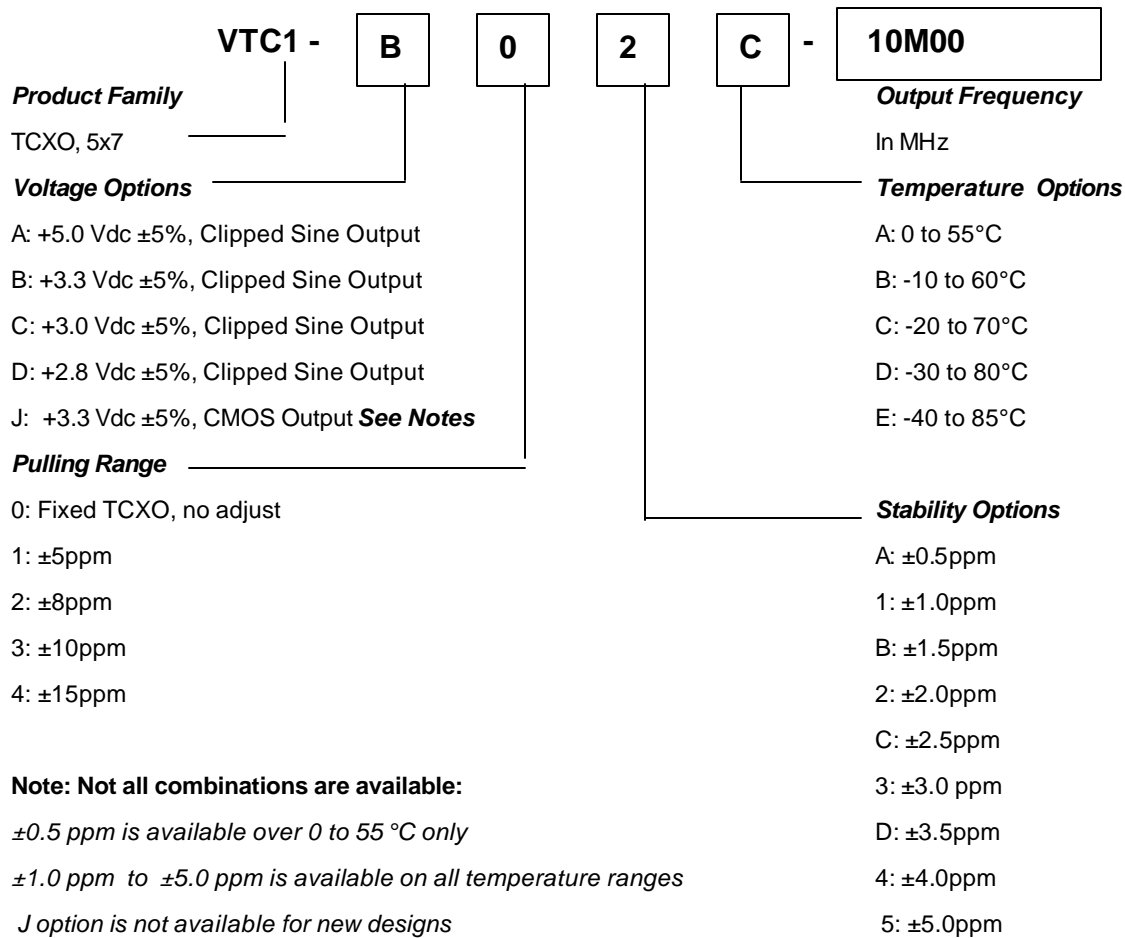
VTC1 - B 0 2 C - 10M00

Product Family

TCXO, 5x7

Voltage Options

A: +5.0 Vdc ±5%, Clipped Sine Output

B: +3.3 Vdc ±5%, Clipped Sine Output

C: +3.0 Vdc ±5%, Clipped Sine Output

D: +2.8 Vdc ±5%, Clipped Sine Output

J: +3.3 Vdc ±5%, CMOS Output See Notes

Pulling Range

0: Fixed TCXO, no adjust

1: ±5ppm

2: ±8ppm

3: ±10ppm

4: ±15ppm

Note: Not all combinations are available:

±0.5 ppm is available over 0 to 55 °C only

±1.0 ppm to ±5.0 ppm is available on all temperature ranges

J option is not available for new designs

Output Frequency

In MHz

Temperature Options

A: 0 to 55°C

B: -10 to 60°C

C: -20 to 70°C

D: -30 to 80°C

E: -40 to 85°C

Stability Options

A: ±0.5ppm

1: ±1.0ppm

B: ±1.5ppm

2: ±2.0ppm

C: ±2.5ppm

3: ±3.0 ppm

D: ±3.5ppm

4: ±4.0ppm

5: ±5.0ppm